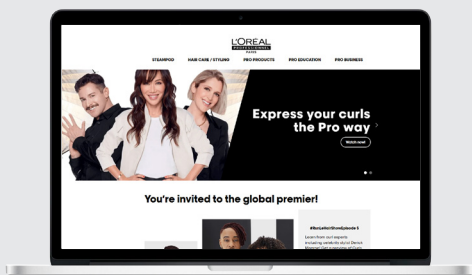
L'ORÉAL
PROFESSIONNEL
PARIS

STEAMPOD HAIR CARE / STYLING PRO PRODUCTS PRO EDUCATION PRO BUSINESS

Express your curls the Pro way

Watch now!

You're invited to the global premier!

#BonjourBrilliance episode 5

Learn from our experts including celebrity stylist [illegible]